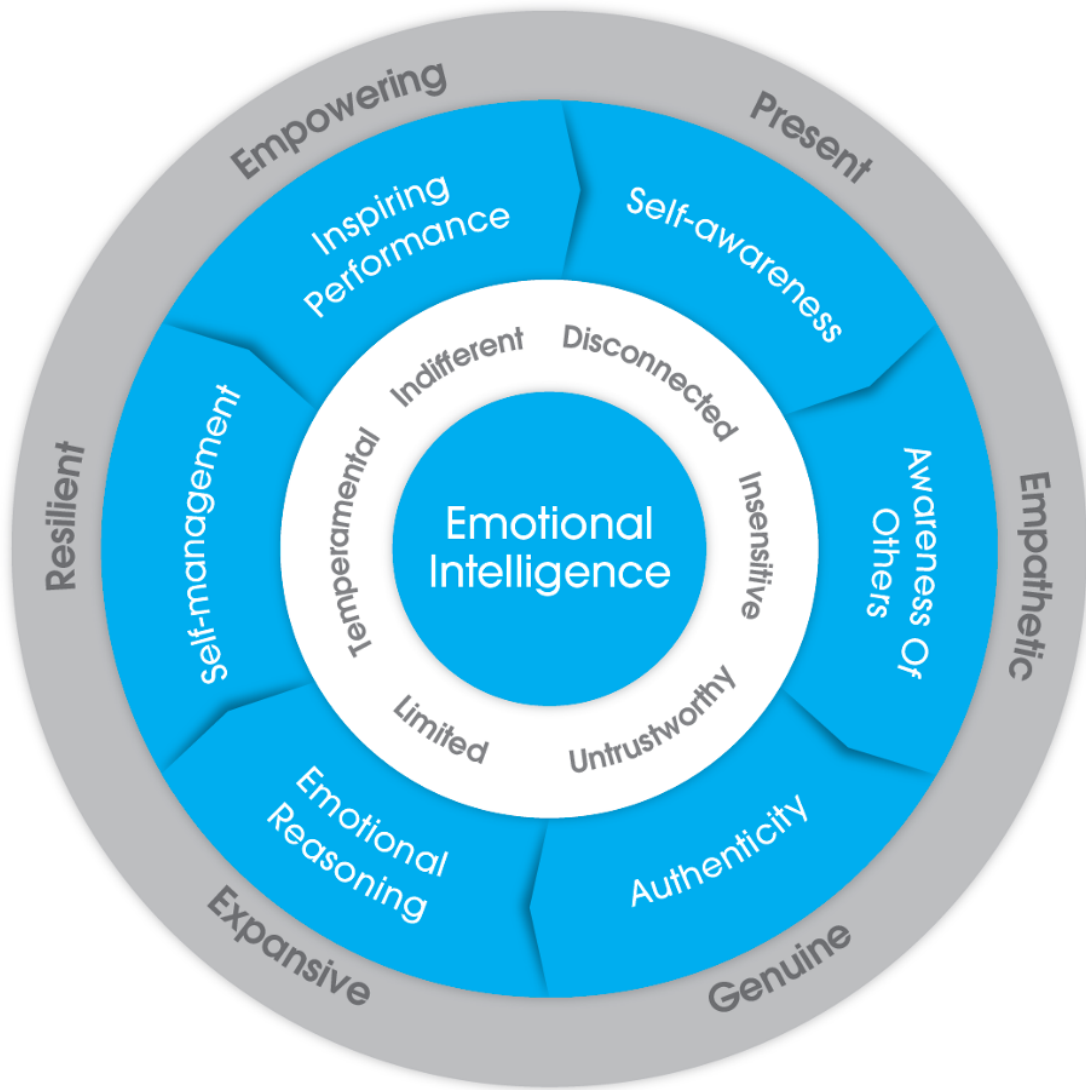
Empowering
Present
Empathetic
Genuine
Expansive
Resilient

Inspiring Performance
Self-awareness
Awareness Of Others
Authenticity
Emotional Reasoning
Self-management

Indifferent
Disconnected
Insensitive
Untrustworthy
Limited
Temperamental

Emotional Intelligence